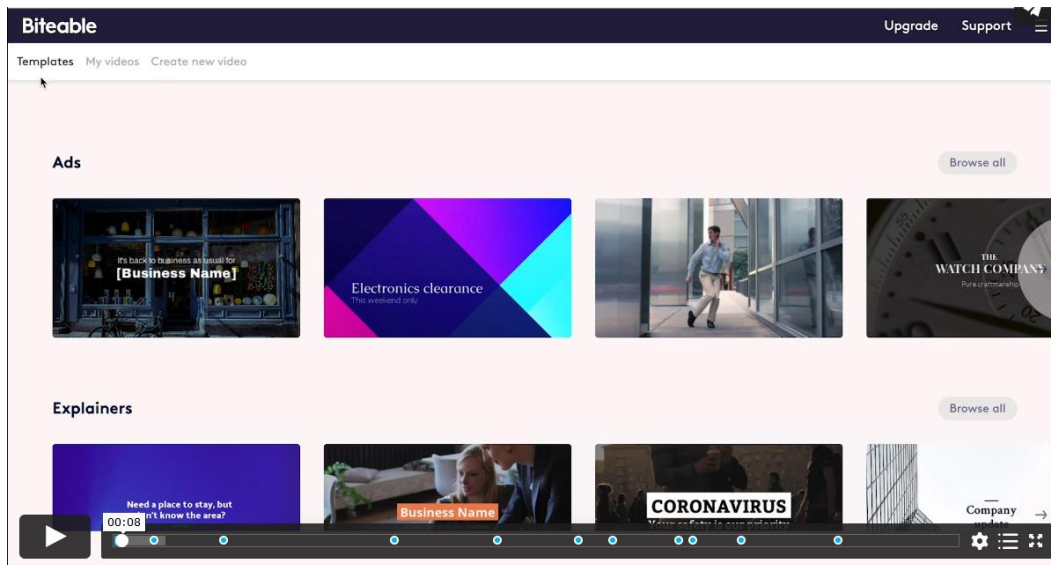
Biteable
Upgrade Support

Templates My videos Create new video

Ads
Browse all

It's back to business as usual for
[Business Name]

Electronics clearance
This weekend only

THE
WATCH COMPANY
Pure craftmanship

Explainers
Browse all

Need a place to stay, but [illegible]n't know the area?

Business Name

CORONAVIRUS
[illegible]

Company
update

00:08